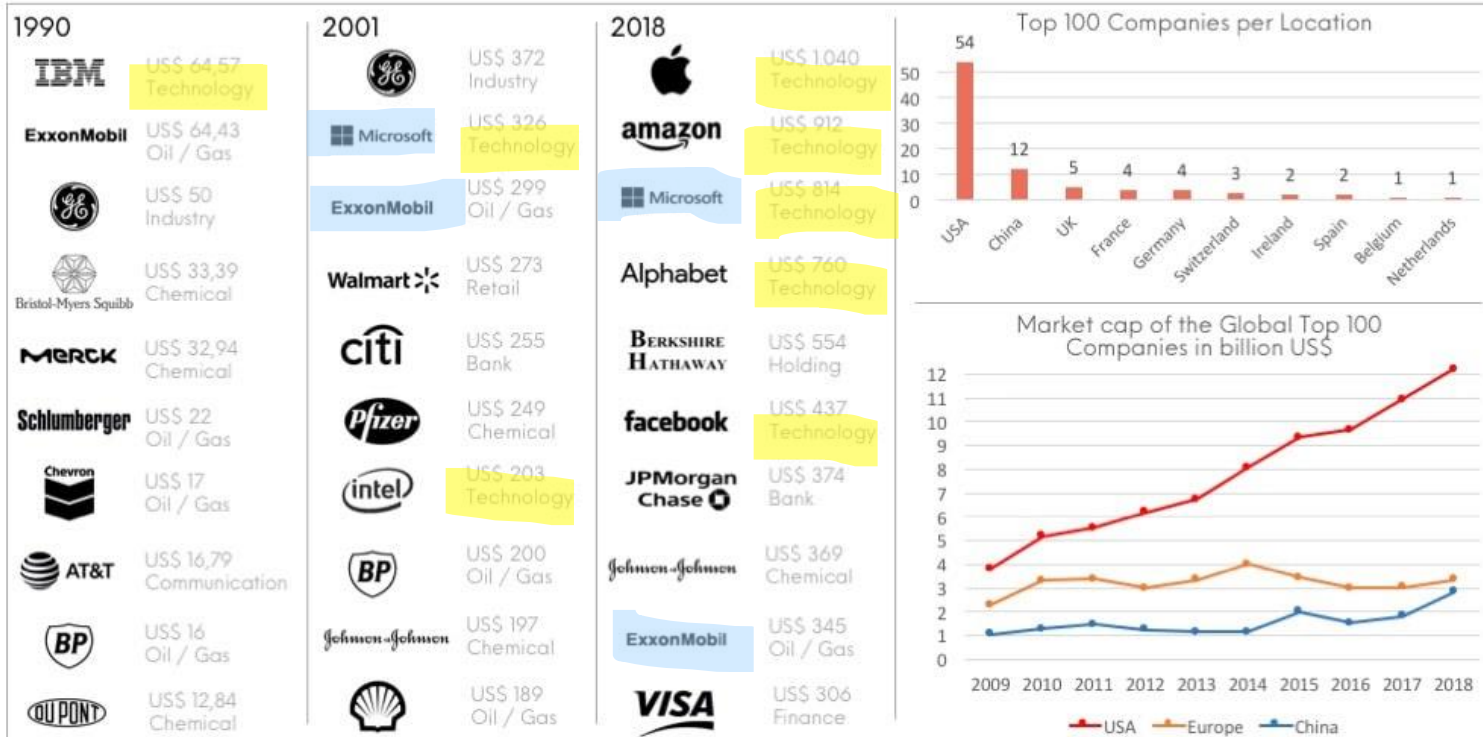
1990

IBM US$ 64,57 Technology

ExxonMobil US$ 64,43 Oil / Gas

GE US$ 50 Industry

Bristol-Myers Squibb US$ 33,39 Chemical

MERCK US$ 32,94 Chemical

Schlumberger US$ 22 Oil / Gas

Chevron US$ 17 Oil / Gas

AT&T US$ 16,79 Communication

BP US$ 16 Oil / Gas

DUPONT US$ 12,84 Chemical

2001

GE US$ 372 Industry

Microsoft US$ 326 Technology

ExxonMobil US$ 299 Oil / Gas

Walmart US$ 273 Retail

citi US$ 255 Bank

Pfizer US$ 249 Chemical

intel US$ 203 Technology

BP US$ 200 Oil / Gas

Johnson & Johnson US$ 197 Chemical

US$ 189 Oil / Gas

2018

US$ 1.040 Technology

amazon US$ 912 Technology

Microsoft US$ 814 Technology

Alphabet US$ 760 Technology

Berkshire Hathaway US$ 554 Holding

facebook US$ 437 Technology

JPMorgan Chase US$ 374 Bank

Johnson & Johnson US$ 369 Chemical

ExxonMobil US$ 345 Oil / Gas

VISA US$ 306 Finance

Top 100 Companies per Location

| USA | China | UK | France | Germany | Switzerland | Ireland | Spain | Belgium | Netherlands |
|---|---|---|---|---|---|---|---|---|---|
| 54 | 12 | 5 | 4 | 4 | 3 | 2 | 2 | 1 | 1 |

0 10 20 30 40 50

Market cap of the Global Top 100 Companies in billion US$

0 1 2 3 4 5 6 7 8 9 10 11 12

2009 2010 2011 2012 2013 2014 2015 2016 2017 2018

USA Europe China